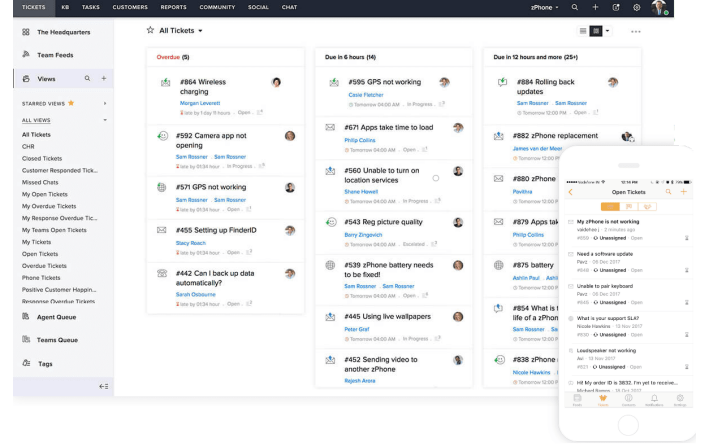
TICKETS KB TASKS CUSTOMERS REPORTS COMMUNITY SOCIAL CHAT

zPhone

The Headquarters

Team Feeds

Views

STARRED VIEWS

ALL VIEWS

All Tickets
CHR
Closed Tickets
Customer Responded Tick...
Missed Chats
My Open Tickets
My Overdue Tickets
My Response Overdue Tic...
My Teams Open Tickets
My Tickets
Open Tickets
Overdue Tickets
Phone Tickets
Positive Customer Happin...
Response Overdue Tickets

Agent Queue

Teams Queue

Tags

All Tickets

Overdue (5)

#864 Wireless charging
Morgan Leverett
late by 1 day 11 hours · Open

#592 Camera app not opening
Sam Rossner · Sam Rossner
late by 01:34 hour · In Progress

#571 GPS not working
Sam Rossner · Sam Rossner
late by 01:34 hour · Open

#455 Setting up FinderID
Stacy Roach
late by 01:34 hour · Open

#442 Can I back up data automatically?
Sarah Osbourne
late by 01:34 hour · Open

Due in 6 hours (14)

#595 GPS not working
Casie Fletcher
Tomorrow 04:00 AM · In Progress

#671 Apps take time to load
Philip Collins
Tomorrow 04:00 AM · Open

#560 Unable to turn on location services
Shane Howell
Tomorrow 04:00 AM · In Progress

#543 Reg picture quality
Barry Zingovich
Tomorrow 04:00 AM · Open

#539 zPhone battery needs to be fixed!
Sam Rossner · Sam Rossner
Tomorrow 04:00 AM · Open

#445 Using live wallpapers
Peter Graf
Tomorrow 04:00 AM · Open

#452 Sending video to another zPhone
Rajesh Arora

Due in 12 hours and more (25+)

#804 Rolling back updates
Sam Rossner

#882 zPhone replacement
James van der Meer

#805
Pavlitna

#879 Apps tak
Philip Collins

#875 battery
Ashlin Paul

#854 What is t life of a zPhone
Sam Rossner

#838 zPhone
Nicole Hawkins

Open Tickets

My zPhone is not working
valdehos · 2 minutes ago
Unassigned · Open

Need a software update
Pavs · 06 Dec 2017
Unassigned · Open

Unable to pair keyboard
Pavs · 06 Dec 2017
Unassigned · Open

What is your support SLA?
Nicole Hawkins · 12 Nov 2017
Unassigned · Open

Loudspeaker not working
Avi · 12 Nov 2017
Unassigned · Open

Hi! My order ID is 3833. I'm yet to receive...
Michael Barnes · 12 Nov 2017